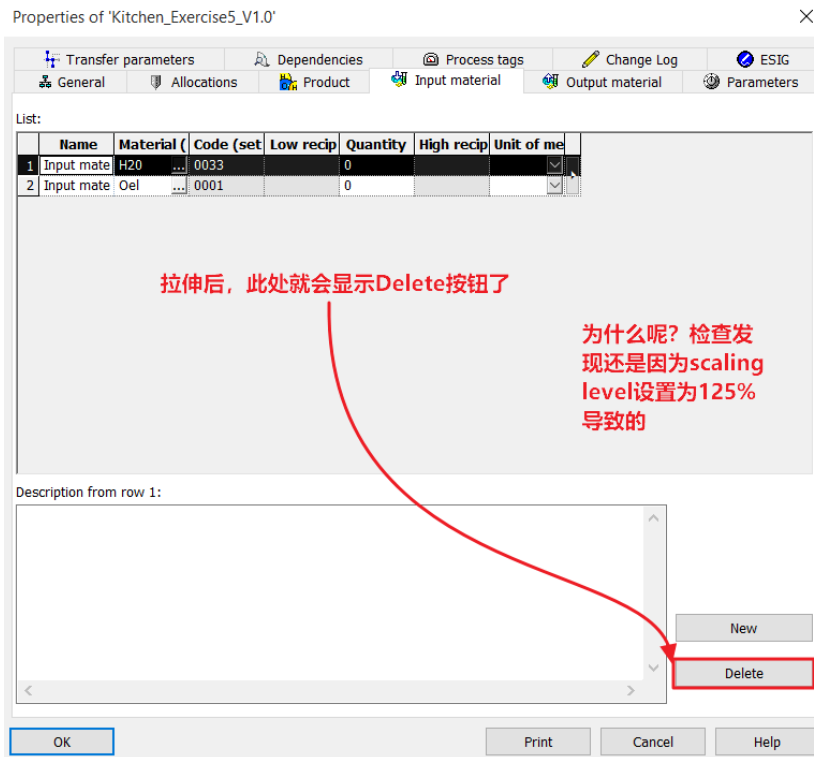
Properties of 'Kitchen_Exercise5_V1.0'

Transfer parameters | Dependencies | Process tags | Change Log | ESIG
General | Allocations | Product | Input material | Output material | Parameters

List:

| | Name | Material ( | Code (set | Low recip | Quantity | High recip | Unit of me |
|---|---|---|---|---|---|---|---|
| 1 | Input mate | H20 ... | 0033 | | 0 | | |
| 2 | Input mate | Oel ... | 0001 | | 0 | | |

拉伸后，此处就会显示Delete按钮了

为什么呢？检查发现还是因为scaling level设置为125%导致的

Description from row 1:

New

Delete

OK

Print

Cancel

Help